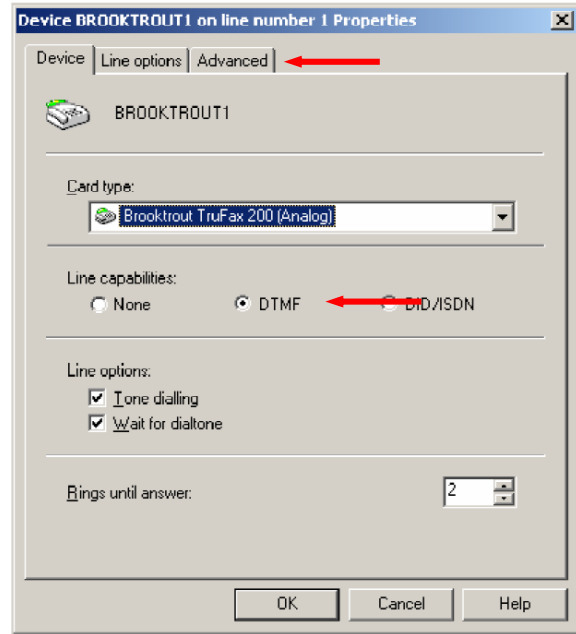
Device BROOKTROUT1 on line number 1 Properties

Device | Line options | Advanced

BROOKTROUT1

Card type:

Brooktrout TruFax 200 (Analog)

Line capabilities:

None

DTMF

DID/ISDN

Line options:

Tone dialling

Wait for dialtone

Rings until answer:

2

OK

Cancel

Help